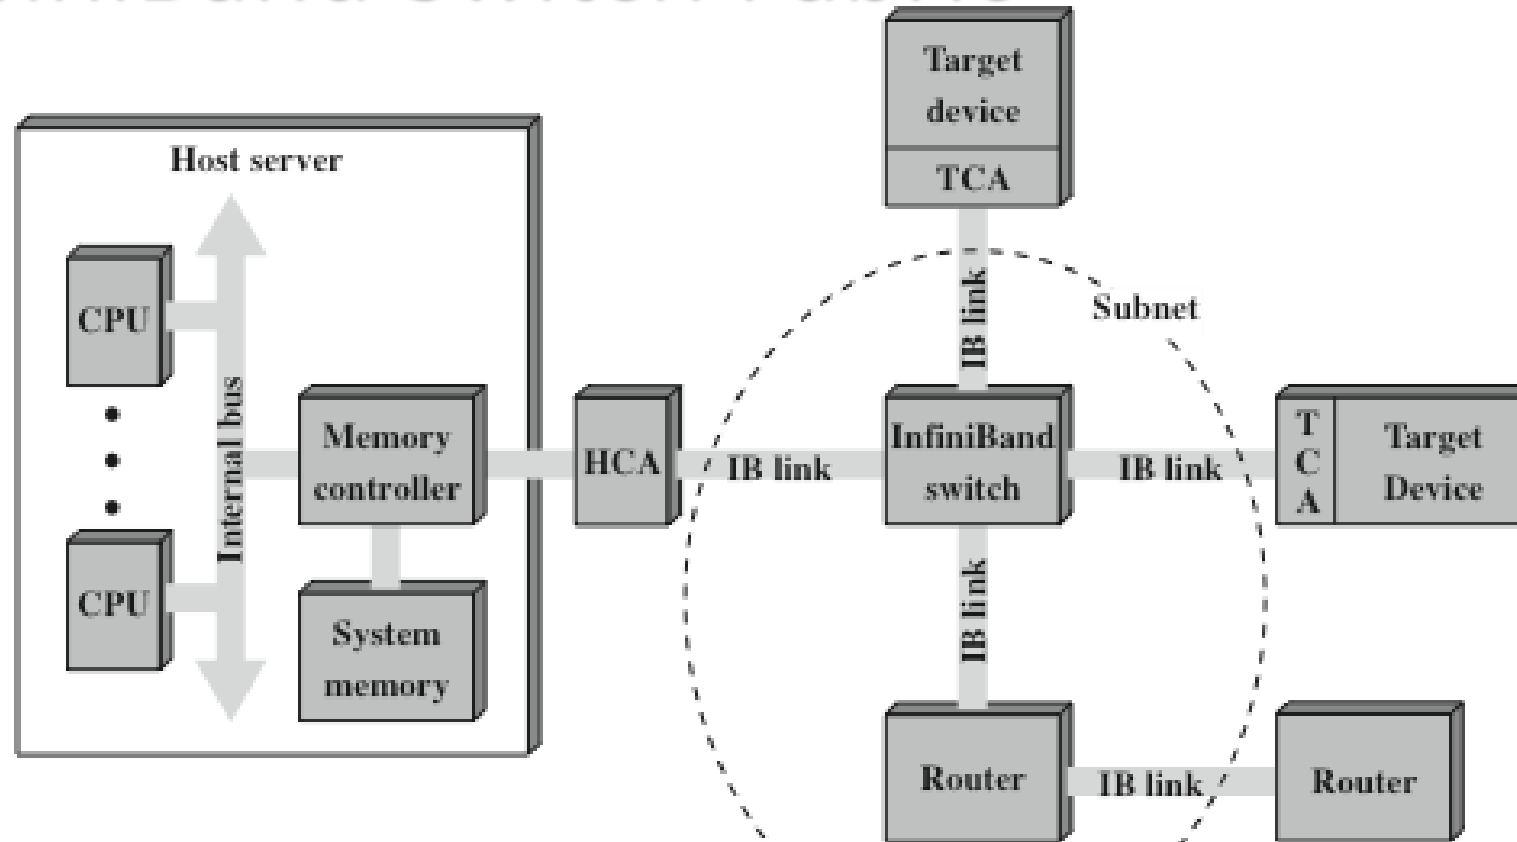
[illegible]

Target device

TCA

Host server

CPU

CPU

Internal bus

Memory controller

System memory

HCA

IB link

IB link

Subnet

InfiniBand switch

IB link

T C A

Target Device

IB link

Router

IB link

Router